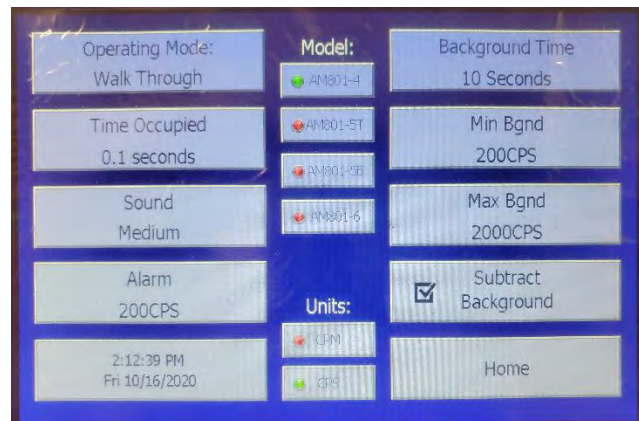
Operating Mode:
Walk Through

Time Occupied
0.1 seconds

Sound
Medium

Alarm
200CPS

2:12:39 PM
Fri 10/16/2020

Model:

AM801-4

AM801-5T

AM801-5B

AM801-6

Units:

CPM

CPS

Background Time
10 Seconds

Min Bgnd
200CPS

Max Bgnd
2000CPS

☑ Subtract Background

Home